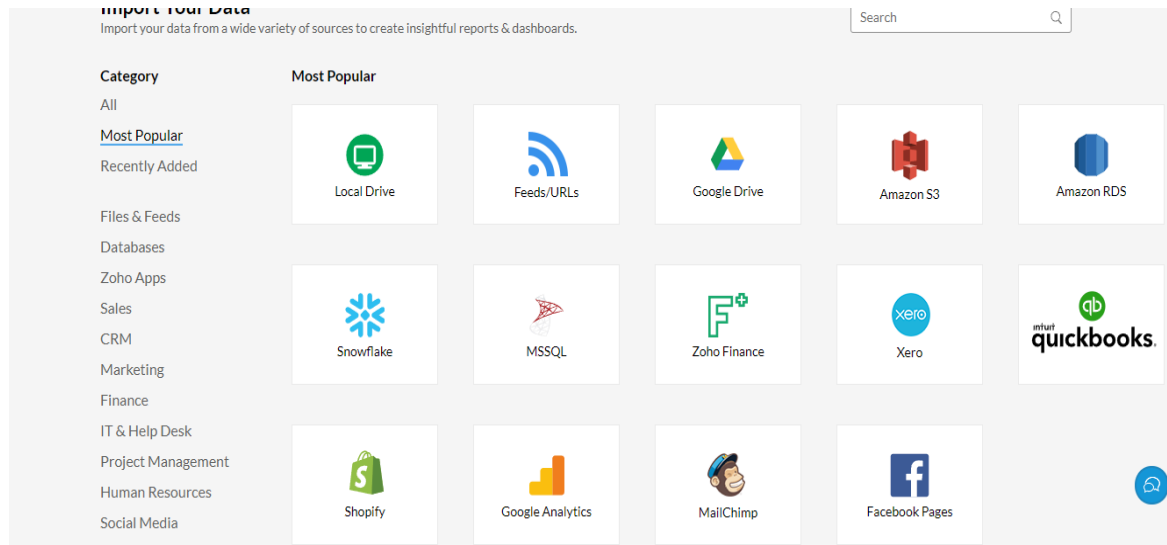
Import Your Data
Import your data from a wide variety of sources to create insightful reports & dashboards.

Search

Category
All
Most Popular
Recently Added

Files & Feeds
Databases
Zoho Apps
Sales
CRM
Marketing
Finance
IT & Help Desk
Project Management
Human Resources
Social Media

Most Popular

Local Drive
Feeds/URLs
Google Drive
Amazon S3
Amazon RDS
Snowflake
MSSQL
Zoho Finance
xero
Xero
qb
intuit quickbooks.
Shopify
Google Analytics
MailChimp
Facebook Pages